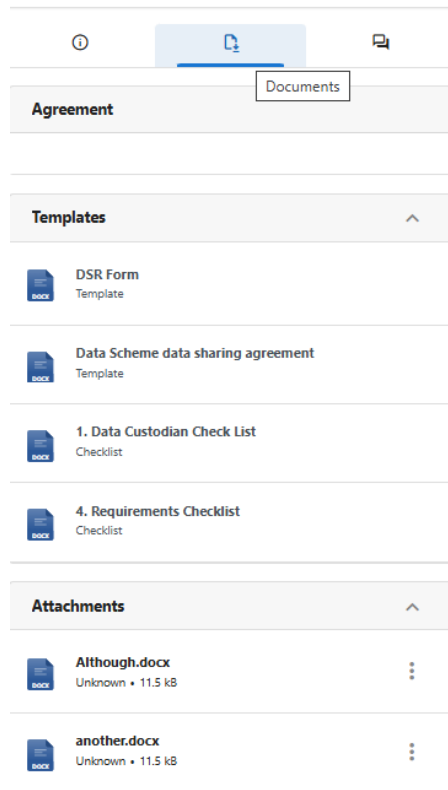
Documents

Agreement

Templates

DOCX
DSR Form
Template

DOCX
Data Scheme data sharing agreement
Template

DOCX
1. Data Custodian Check List
Checklist

DOCX
4. Requirements Checklist
Checklist

Attachments

DOCX
Although.docx
Unknown • 11.5 kB

DOCX
another.docx
Unknown • 11.5 kB